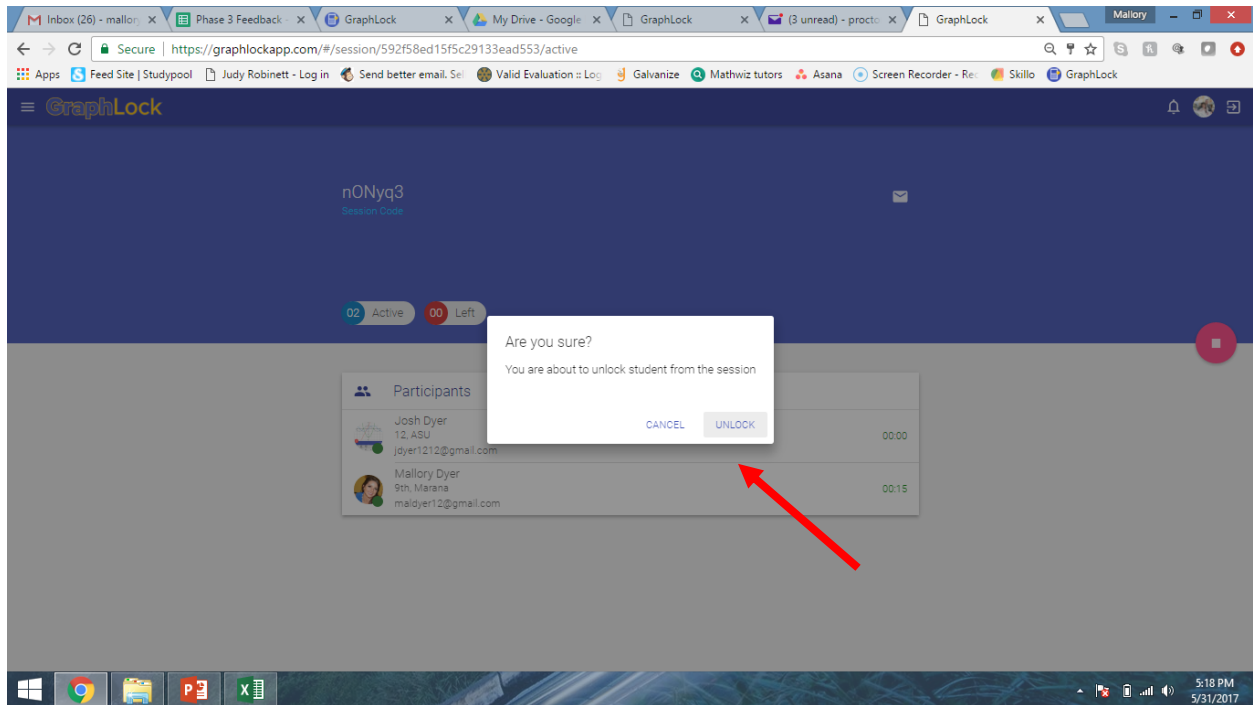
Inbox (26) - mallor ×
Phase 3 Feedback ×
GraphLock ×
My Drive - Google ×
GraphLock ×
(3 unread) - procto ×
GraphLock ×
Mallory

Secure | https://graphlockapp.com/#/session/592f58ed15f5c29133ead553/active

Apps
Feed Site | Studypool
Judy Robinett - Log in
Send better email. Se
Valid Evaluation :: Lo
Galvanize
Mathwiz tutors
Asana
Screen Recorder - Re
Skillo
GraphLock

GraphLock

nONyq3
Session Code

02 Active
00 Left

Participants

Josh Dyer
12, ASU
jdyer1212@gmail.com
00:00

Mallory Dyer
9th, Marana
maldyer12@gmail.com
00:15

Are you sure?
You are about to unlock student from the session
CANCEL
UNLOCK

5:18 PM
5/31/2017